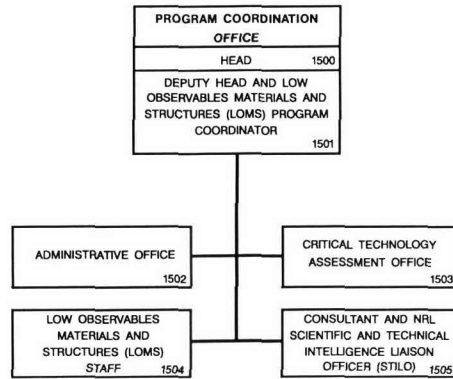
PROGRAM COORDINATION
OFFICE

HEAD 1500

DEPUTY HEAD AND LOW OBSERVABLES MATERIALS AND STRUCTURES (LOMS) PROGRAM COORDINATOR
1501

ADMINISTRATIVE OFFICE
1502

CRITICAL TECHNOLOGY ASSESSMENT OFFICE
1503

LOW OBSERVABLES MATERIALS AND STRUCTURES (LOMS) STAFF 1504

CONSULTANT AND NRL SCIENTIFIC AND TECHNICAL INTELLIGENCE LIAISON OFFICER (STILO) 1505